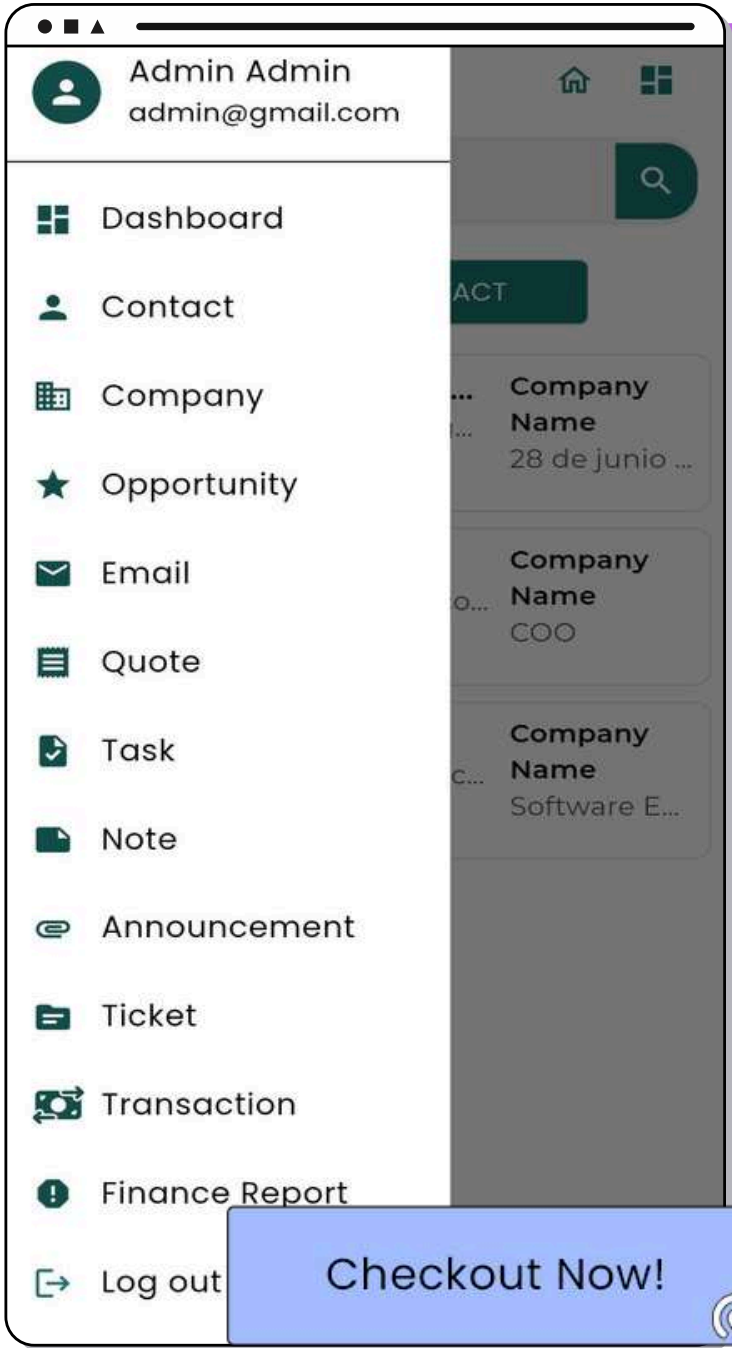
Admin Admin
admin@gmail.com

Dashboard
Contact
Company
Opportunity
Email
Quote
Task
Note
Announcement
Ticket
Transaction
Finance Report
Log out

ACT

...
...
Company Name
28 de junio ...

o...
Company Name
COO

c...
Company Name
Software E...

Checkout Now!